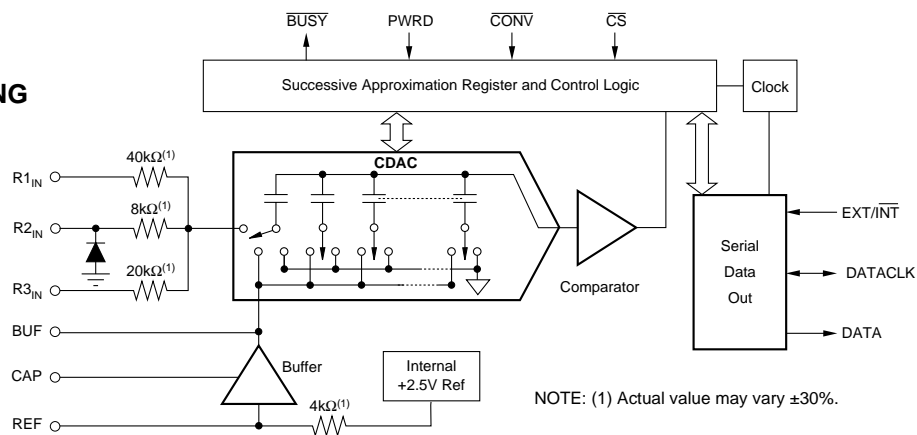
NG

$\overline{BUSY}$ PWRD $\overline{CONV}$ $\overline{CS}$

Successive Approximation Register and Control Logic

Clock

CDAC

$R1_{IN}$ $40k\Omega^{(1)}$

$R2_{IN}$ $8k\Omega^{(1)}$

$R3_{IN}$ $20k\Omega^{(1)}$

Comparator

Serial Data Out

EXT/$\overline{INT}$

DATACLK

DATA

BUF

CAP

REF

Buffer

$4k\Omega^{(1)}$

Internal +2.5V Ref

NOTE: (1) Actual value may vary ±30%.